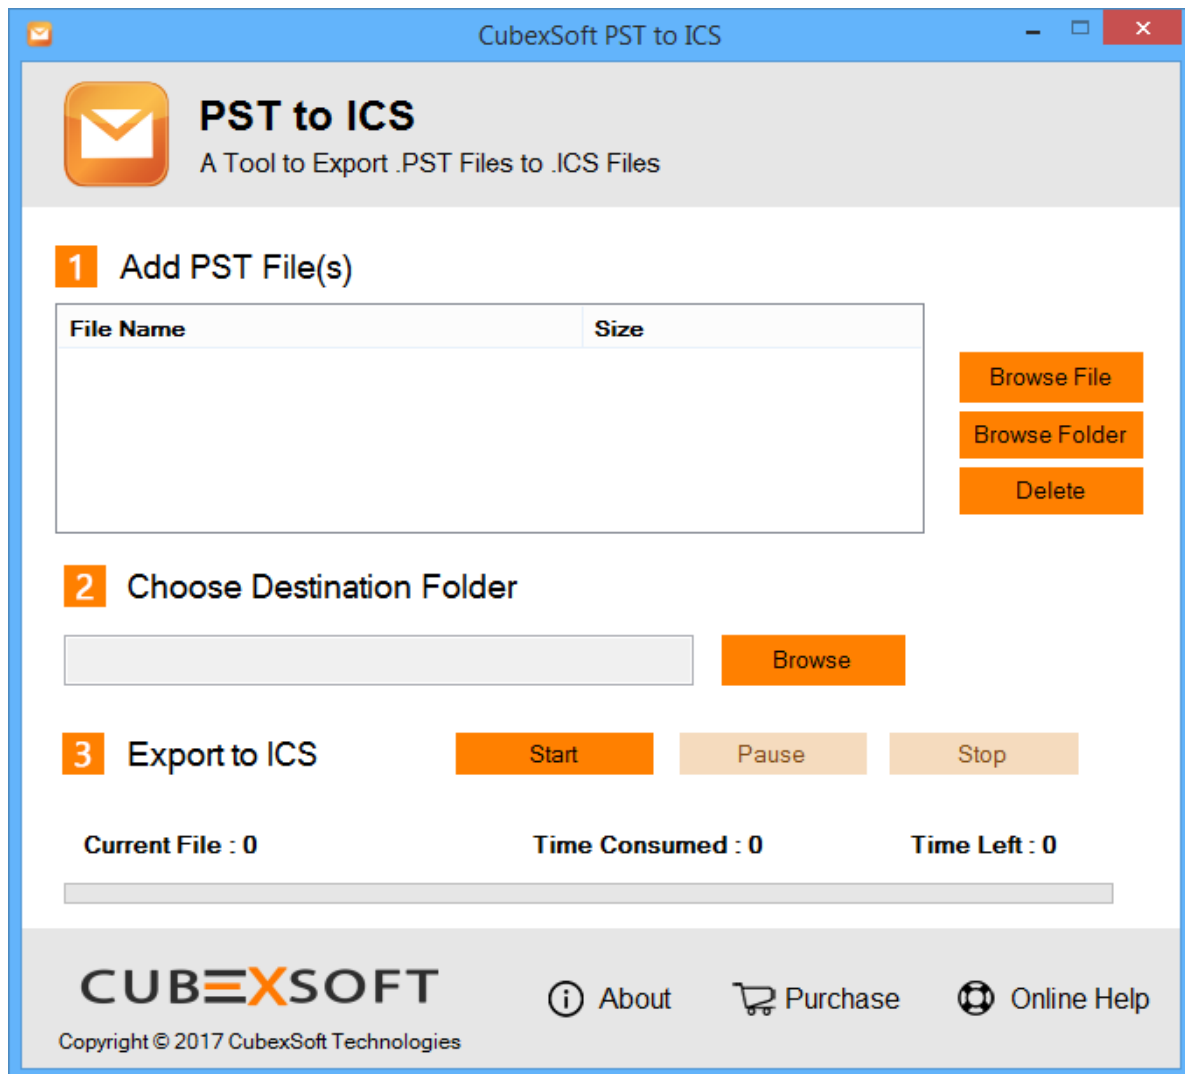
CubexSoft PST to ICS

PST to ICS
A Tool to Export .PST Files to .ICS Files

1 Add PST File(s)

| File Name | Size |
|---|---|

Browse File
Browse Folder
Delete

2 Choose Destination Folder

Browse

3 Export to ICS

Start
Pause
Stop

Current File : 0
Time Consumed : 0
Time Left : 0

CUBEXSOFT
Copyright © 2017 CubexSoft Technologies

About
Purchase
Online Help